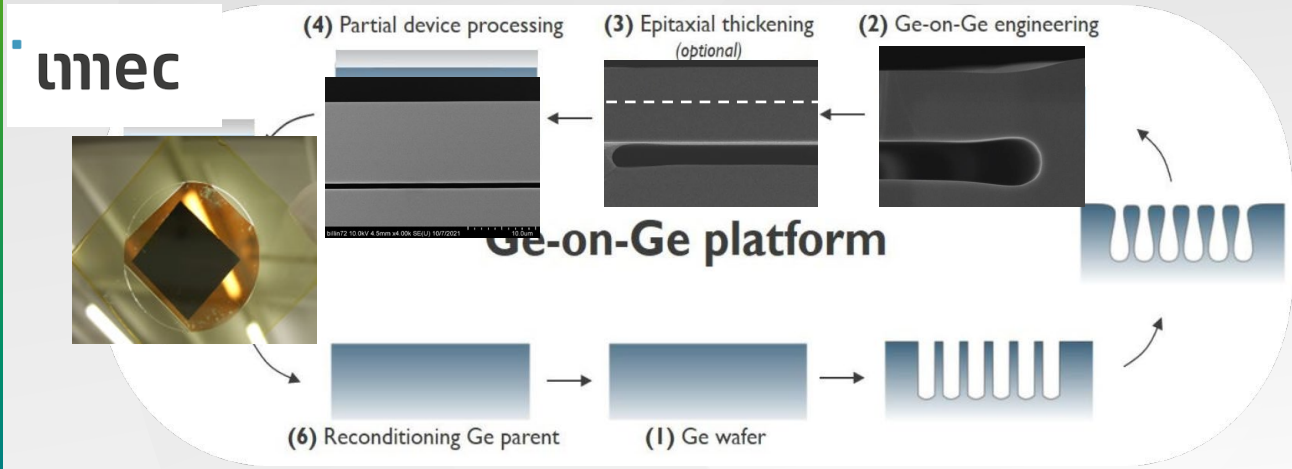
imec

(4) Partial device processing

(3) Epitaxial thickening
(optional)

(2) Ge-on-Ge engineering

billin72 10.0kV 4.5mm x4.00k SE(U) 10/7/2021 10.0um

Ge-on-Ge platform

(6) Reconditioning Ge parent

(1) Ge wafer